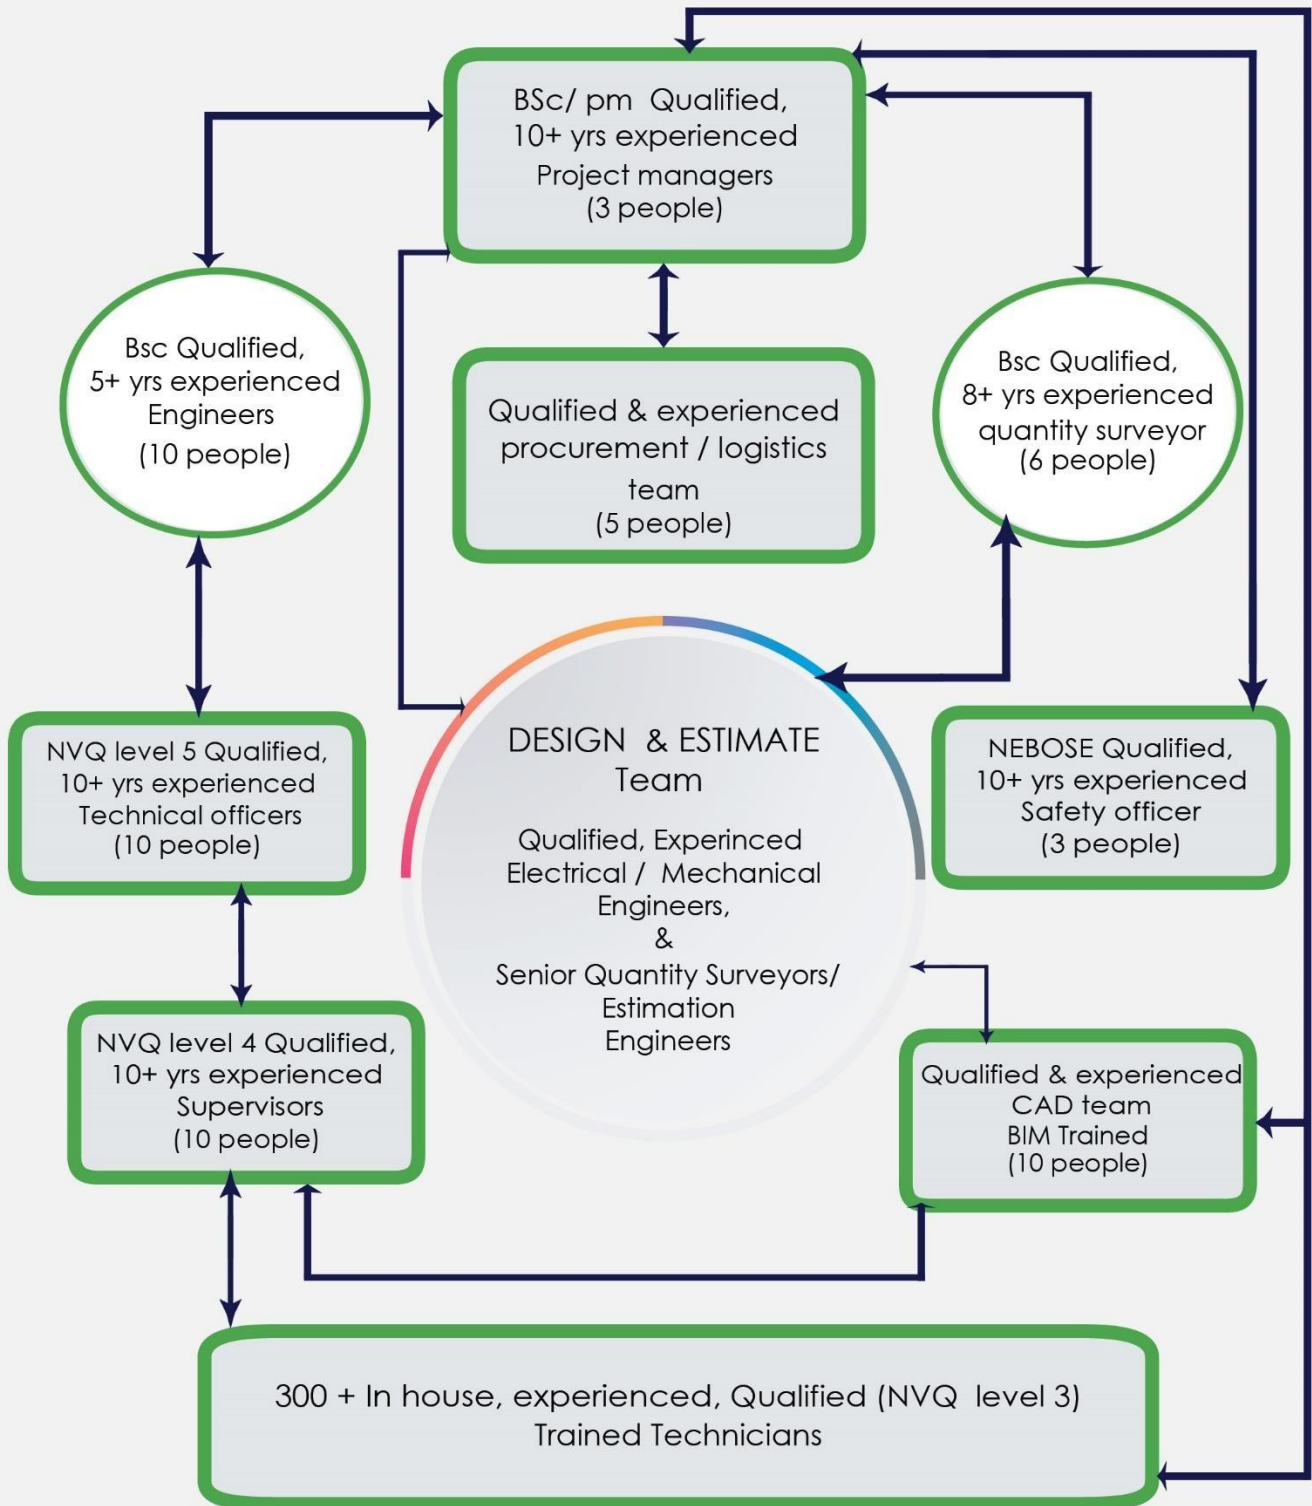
BSc/ pm Qualified,
10+ yrs experienced
Project managers
(3 people)

Bsc Qualified,
5+ yrs experienced
Engineers
(10 people)

Qualified & experienced
procurement / logistics
team
(5 people)

Bsc Qualified,
8+ yrs experienced
quantity surveyor
(6 people)

DESIGN & ESTIMATE
Team

Qualified, Experinced
Electrical / Mechanical
Engineers,
&
Senior Quantity Surveyors/
Estimation
Engineers

NVQ level 5 Qualified,
10+ yrs experienced
Technical officers
(10 people)

NEBOSE Qualified,
10+ yrs experienced
Safety officer
(3 people)

NVQ level 4 Qualified,
10+ yrs experienced
Supervisors
(10 people)

Qualified & experienced
CAD team
BIM Trained
(10 people)

300 + In house, experienced, Qualified (NVQ level 3)
Trained Technicians